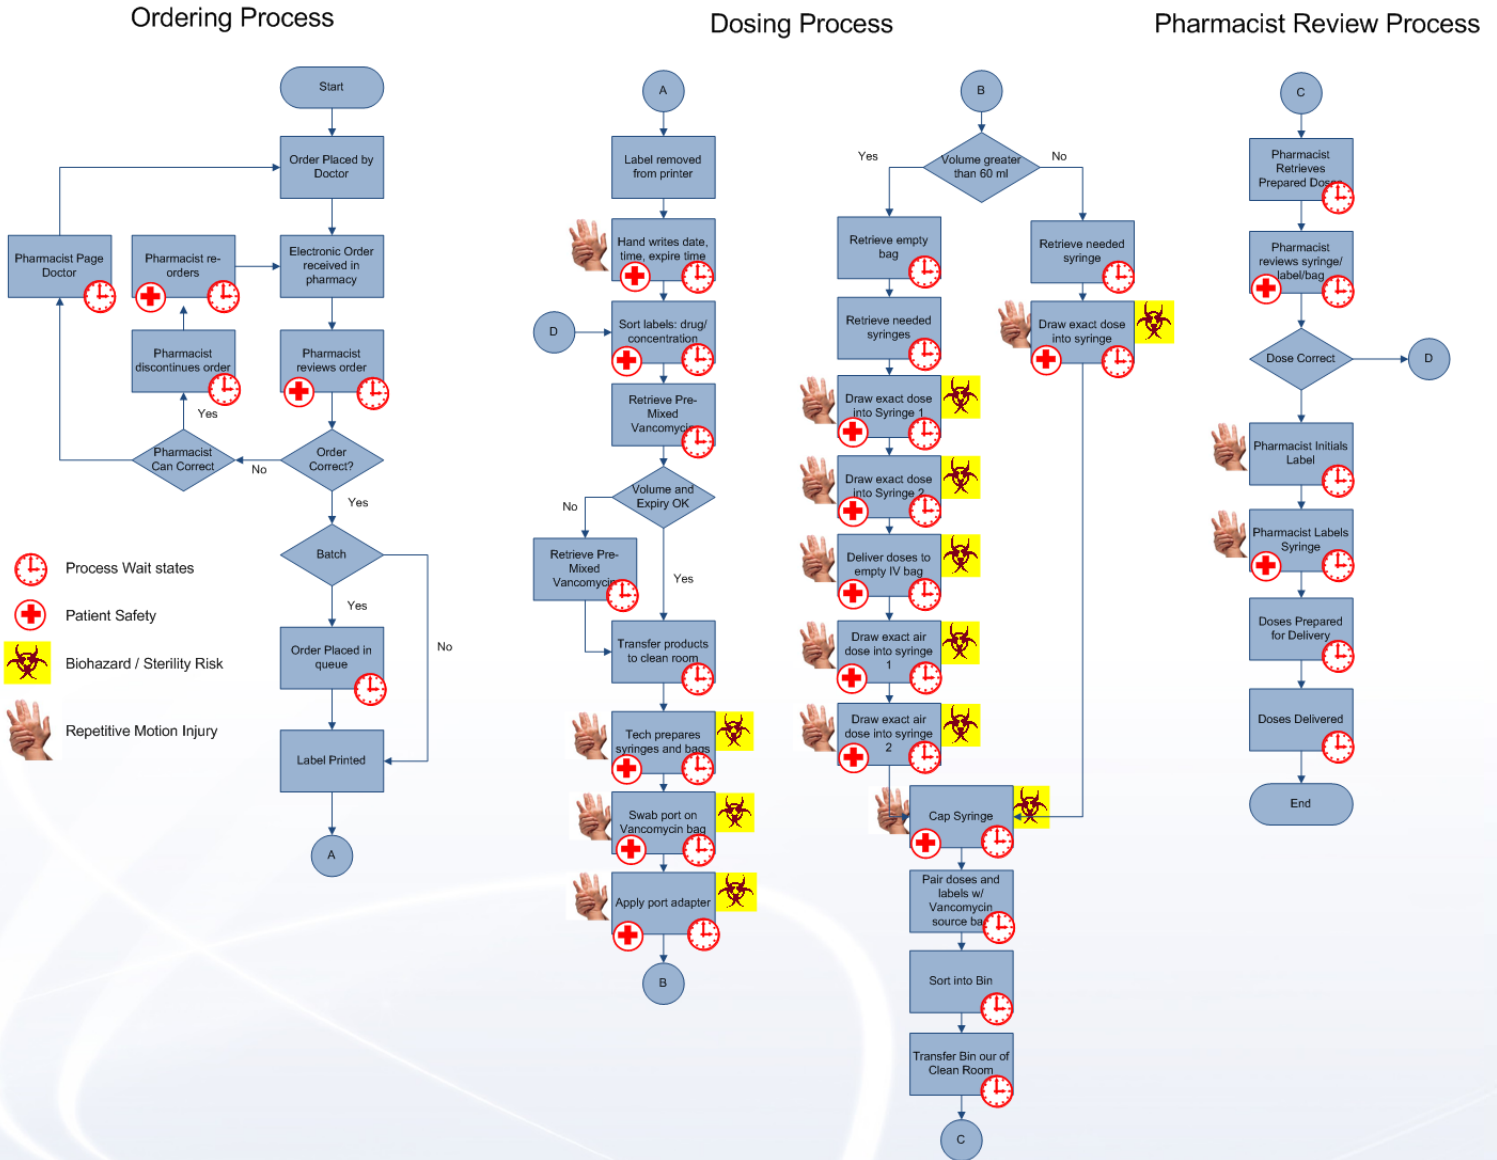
Ordering Process

Start

Order Placed by Doctor

Pharmacist Page Doctor

Pharmacist re-orders

Electronic Order received in pharmacy

Pharmacist discontinues order

Pharmacist reviews order

Yes

Pharmacist Can Correct

No

Order Correct?

Yes

Batch

Yes

No

Order Placed in queue

Label Printed

A

Process Wait states

Patient Safety

Biohazard / Sterility Risk

Repetitive Motion Injury

Dosing Process

A

Label removed from printer

Hand writes date, time, expire time

D

Sort labels: drug/ concentration

Retrieve Pre-Mixed Vancomycin

Volume and Expiry OK

No

Yes

Retrieve Pre-Mixed Vancomycin

Transfer products to clean room

Tech prepares syringes and bags

Swab port on Vancomycin bag

Apply port adapter

B

B

Yes

Volume greater than 60 ml

No

Retrieve empty bag

Retrieve needed syringe

Retrieve needed syringes

Draw exact dose into syringe

Draw exact dose into Syringe 1

Draw exact dose into Syringe 2

Deliver doses to empty IV bag

Draw exact air dose into syringe 1

Draw exact air dose into syringe 2

Cap Syringe

Pair doses and labels w/ Vancomycin source bag

Sort into Bin

Transfer Bin our of Clean Room

C

Pharmacist Review Process

C

Pharmacist Retrieves Prepared Doses

Pharmacist reviews syringe/ label/bag

Dose Correct

D

Pharmacist Initials Label

Pharmacist Labels Syringe

Doses Prepared for Delivery

Doses Delivered

End